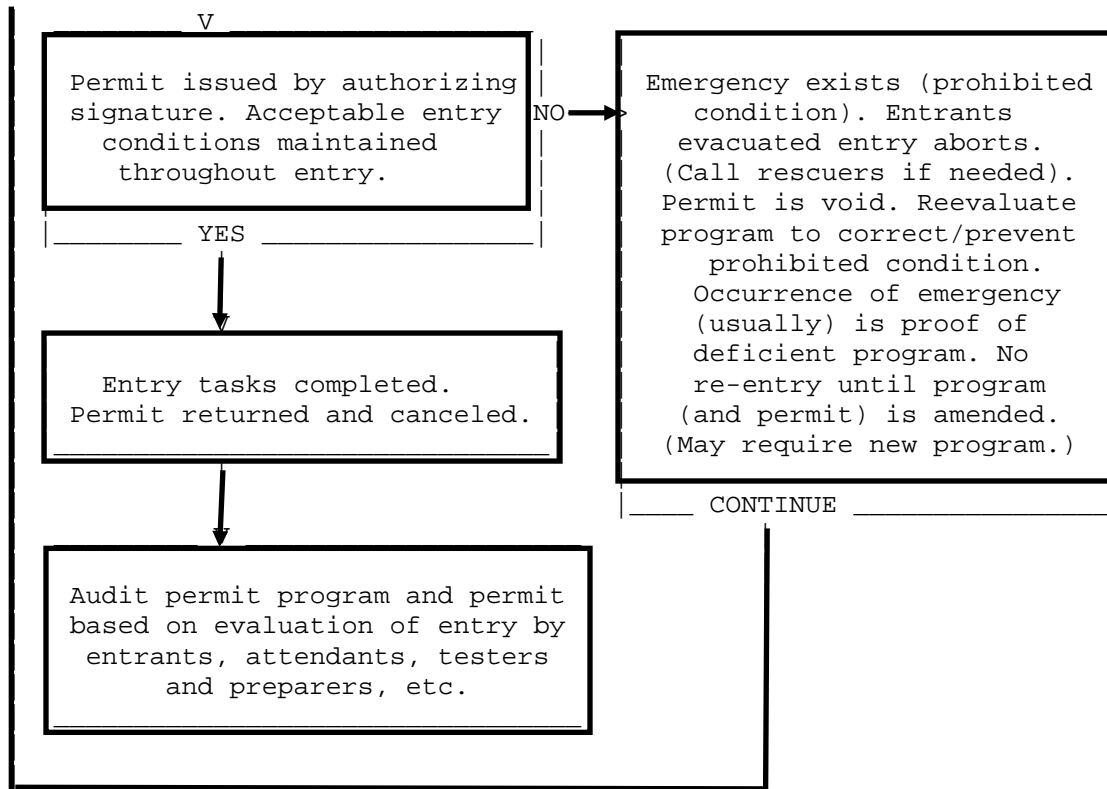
V

Permit issued by authorizing signature. Acceptable entry conditions maintained throughout entry.

NO

Emergency exists (prohibited condition). Entrants evacuated entry aborts. (Call rescuers if needed). Permit is void. Reevaluate program to correct/prevent prohibited condition. Occurrence of emergency (usually) is proof of deficient program. No re-entry until program (and permit) is amended. (May require new program.)

YES

Entry tasks completed. Permit returned and canceled.

CONTINUE

Audit permit program and permit based on evaluation of entry by entrants, attendants, testers and preparers, etc.